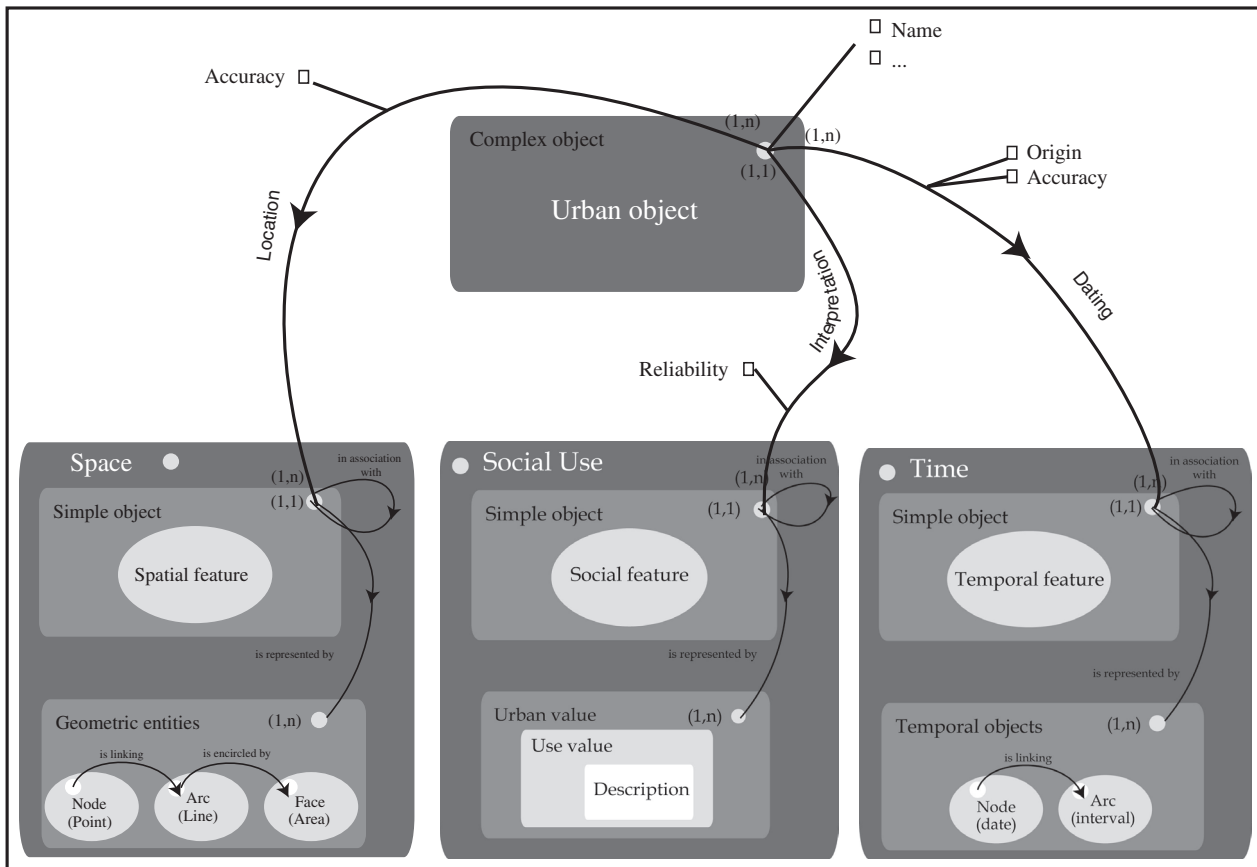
Name
...
Accuracy
(1,n)
(1,n)
Complex object
(1,1)
Urban object
Origin
Accuracy
Location
Interpretation
Dating
Reliability

Space
(1,n)
(1,1)
in association with
Simple object
Spatial feature
is represented by
Geometric entities
(1,n)
is linking
is encircled by
Node (Point)
Arc (Line)
Face (Area)

Social Use
in association with
(1,n)
(1,1)
Simple object
Social feature
is represented by
Urban value
(1,n)
Use value
Description

Time
in association with
(1,n)
(1,1)
Simple object
Temporal feature
is represented by
Temporal objects
(1,n)
is linking
Node (date)
Arc (interval)